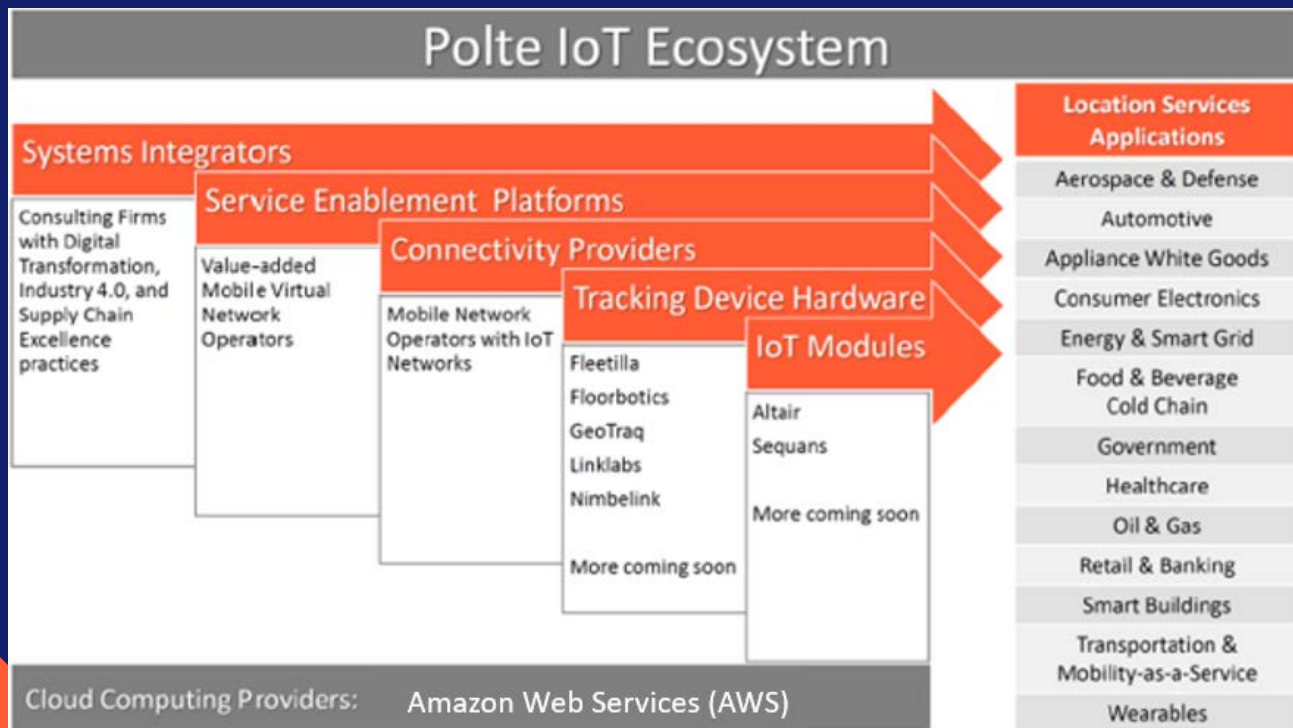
Polte IoT Ecosystem

Systems Integrators

Consulting Firms with Digital Transformation, Industry 4.0, and Supply Chain Excellence practices

Service Enablement Platforms

Value-added Mobile Virtual Network Operators

Connectivity Providers

Mobile Network Operators with IoT Networks

Tracking Device Hardware

Fleetilla

Floorbotics

GeoTraq

Linklabs

Nimbelink

More coming soon

IoT Modules

Altair

Sequans

More coming soon

Location Services Applications

Aerospace & Defense

Automotive

Appliance White Goods

Consumer Electronics

Energy & Smart Grid

Food & Beverage Cold Chain

Government

Healthcare

Oil & Gas

Retail & Banking

Smart Buildings

Transportation & Mobility-as-a-Service

Wearables

Cloud Computing Providers: Amazon Web Services (AWS)